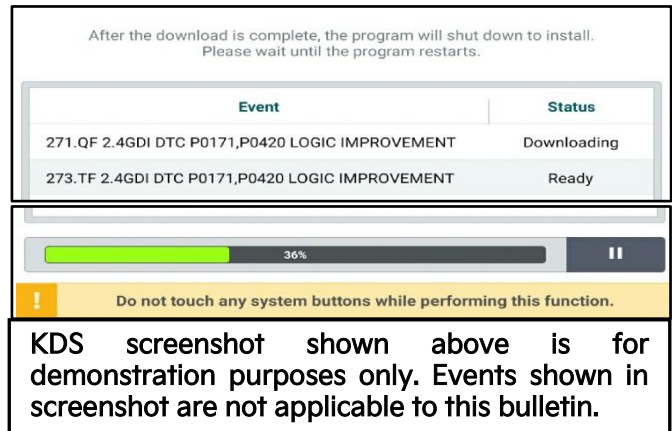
After the download is complete, the program will shut down to install. Please wait until the program restarts.

| Event | Status |
|---|---|
| 271.QF 2.4GDI DTC P0171,P0420 LOGIC IMPROVEMENT | Downloading |
| 273.TF 2.4GDI DTC P0171,P0420 LOGIC IMPROVEMENT | Ready |

36%

!

Do not touch any system buttons while performing this function.

KDS screenshot shown above is for demonstration purposes only. Events shown in screenshot are not applicable to this bulletin.